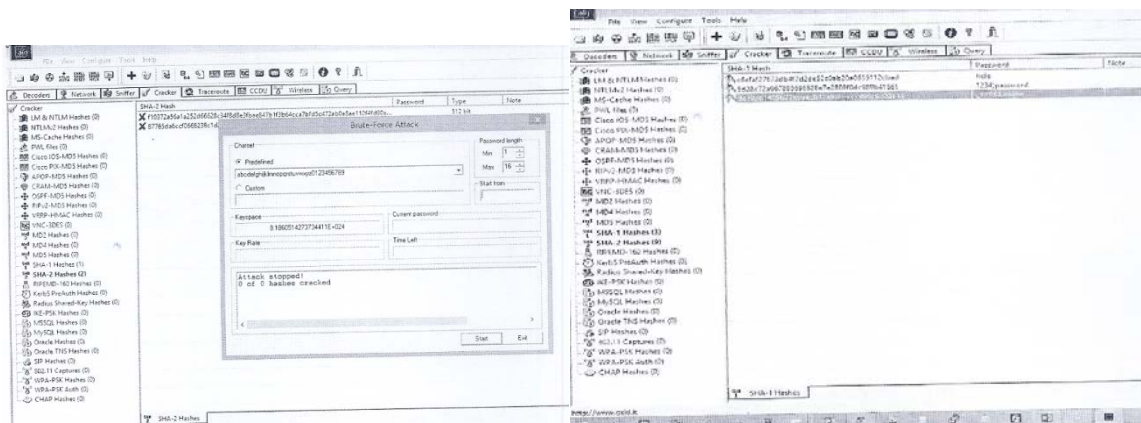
File View Configure Tools Help

Decoders | Network | Sniffer | Cracker | Traceroute | CCDU | Wireless | Query

Cracker
LM & NTLM Hashes (0)
NTLMv2 Hashes (0)
MS-Cache Hashes (0)
PWL files (0)
Cisco IOS-MD5 Hashes (0)
Cisco PIX-MD5 Hashes (0)
APOP-MD5 Hashes (0)
CRAM-MD5 Hashes (0)
OSPF-MD5 Hashes (0)
RIPv2-MD5 Hashes (0)
VRRP-HMAC Hashes (0)
VNC-3DES (0)
MD2 Hashes (0)
MD4 Hashes (0)
MD5 Hashes (0)
SHA-1 Hashes (1)
SHA-2 Hashes (2)
RIPEMD-160 Hashes (0)
Kerb5 PreAuth Hashes (0)
Radius Shared-Key Hashes (0)
IKE-PSK Hashes (0)
MSSQL Hashes (0)
MySQL Hashes (0)
Oracle Hashes (0)
Oracle TNS Hashes (0)
SIP Hashes (0)
802.11 Captures (0)
WPA-PSK Hashes (0)
WPA-PSK Auth (0)
CHAP Hashes (0)

| SHA-2 Hash | Password | Type | Note |
|---|---|---|---|
| f10372a56a1a252d6652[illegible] | | 512 bit | |
| 87765da6ccf066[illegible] | | | |

Brute-Force Attack

Charset
Predefined
abcdefghijklmnopqrstuvwxyz0123456789
Custom

Password length
Min 1
Max 16

Start from

Keyspace
8.10605142737344115 +024

Current password

Key Rate

Time Left

Attack stopped!
0 of 0 hashes cracked

Start Exit

SHA-2 Hashes

File View Configure Tools Help

Decoders | Network | Sniffer | Cracker | Traceroute | CCDU | Wireless | Query

Cracker
LM & NTLM Hashes (0)
NTLMv2 Hashes (0)
MS-Cache Hashes (0)
PWL files (0)
Cisco IOS-MD5 Hashes (0)
Cisco PIX-MD5 Hashes (0)
APOP-MD5 Hashes (0)
CRAM-MD5 Hashes (0)
OSPF-MD5 Hashes (0)
RIPv2-MD5 Hashes (0)
VRRP-HMAC Hashes (0)
VNC-3DES (0)
MD2 Hashes (0)
MD4 Hashes (0)
MD5 Hashes (0)
SHA-1 Hashes (3)
SHA-2 Hashes (0)
RIPEMD-160 Hashes (0)
Kerb5 PreAuth Hashes (0)
Radius Shared-Key Hashes (0)
IKE-PSK Hashes (0)
MSSQL Hashes (0)
MySQL Hashes (0)
Oracle Hashes (0)
Oracle TNS Hashes (0)
SIP Hashes (0)
802.11 Captures (0)
WPA-PSK Hashes (0)
WPA-PSK Auth (0)
CHAP Hashes (0)

| SHA-1 Hash | Password | Note |
|---|---|---|
| c6a1a27632eb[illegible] | hola | |
| fe338c72a667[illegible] | 1234password | |
| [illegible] | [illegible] | |

SHA-1 Hashes

http://www.oxid.it